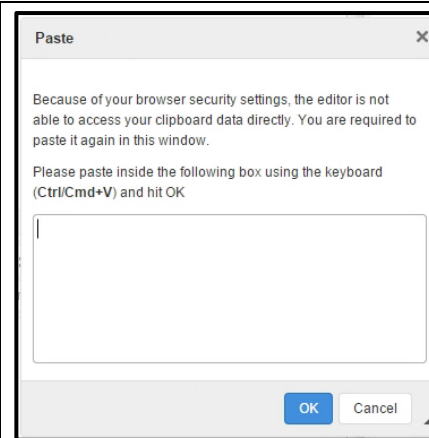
Paste ×

Because of your browser security settings, the editor is not able to access your clipboard data directly. You are required to paste it again in this window.

Please paste inside the following box using the keyboard (**Ctrl/Cmd+V**) and hit OK

OK Cancel